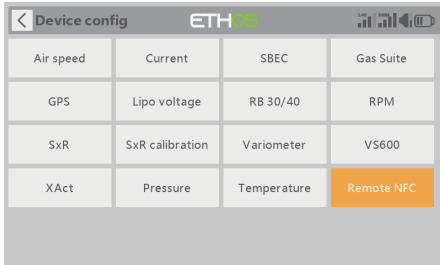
Device config ETHOS

| Air speed | Current | SBEC | Gas Suite |
|---|---|---|---|
| GPS | Lipo voltage | RB 30/40 | RPM |
| SxR | SxR calibration | Variometer | VS600 |
| XAct | Pressure | Temperature | Remote NFC |